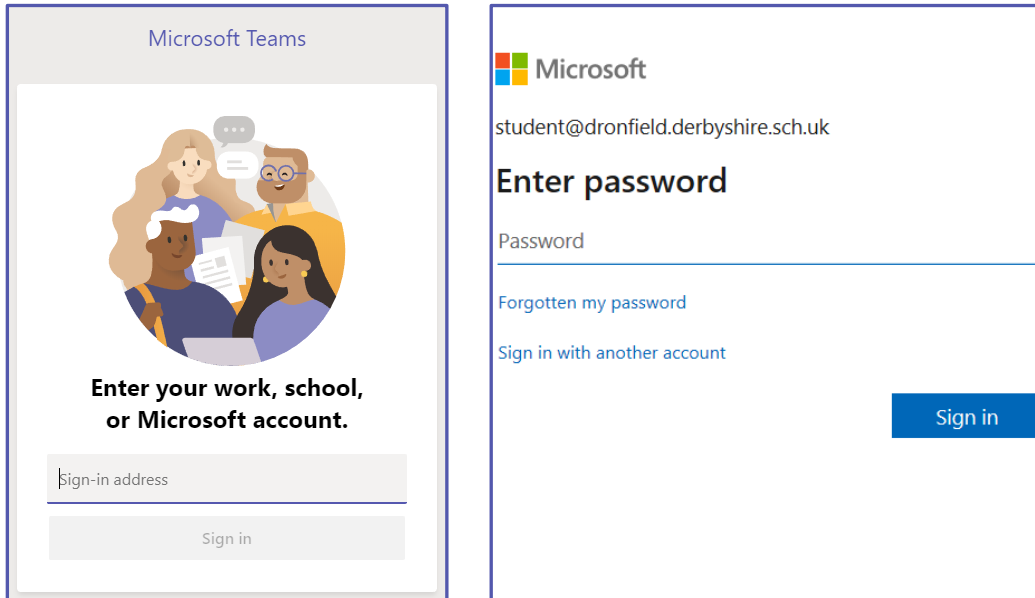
Microsoft Teams

Enter your work, school, or Microsoft account.

Sign-in address

Sign in

Microsoft

student@dronfield.derbyshire.sch.uk

Enter password

Password

Forgotten my password

Sign in with another account

Sign in